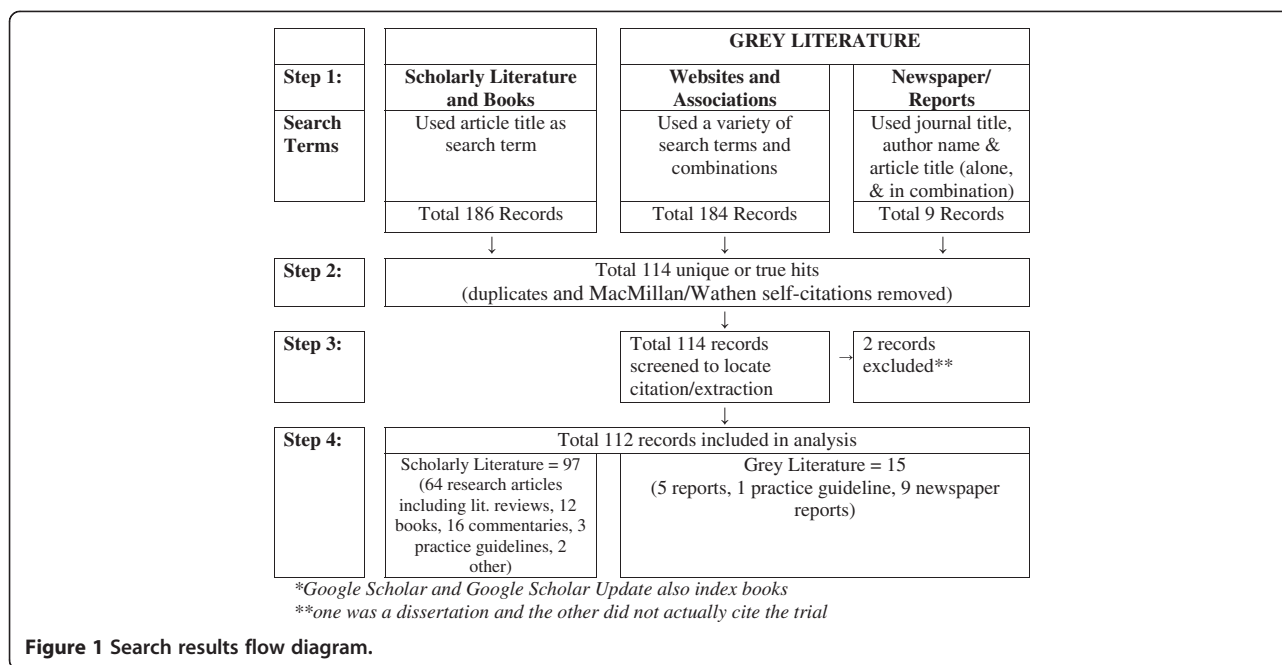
GREY LITERATURE

| | | | |
|---|---|---|---|
| Step 1: | Scholarly Literature and Books | Websites and Associations | Newspaper/ Reports |
| Search Terms | Used article title as search term | Used a variety of search terms and combinations | Used journal title, author name & article title (alone, & in combination) |
| | Total 186 Records | Total 184 Records | Total 9 Records |

Step 2: Total 114 unique or true hits (duplicates and MacMillan/Wathen self-citations removed)

Step 3: Total 114 records screened to locate citation/extraction → 2 records excluded**

Step 4: Total 112 records included in analysis

Scholarly Literature = 97 (64 research articles including lit. reviews, 12 books, 16 commentaries, 3 practice guidelines, 2 other)

Grey Literature = 15 (5 reports, 1 practice guideline, 9 newspaper reports)

*Google Scholar and Google Scholar Update also index books
**one was a dissertation and the other did not actually cite the trial

Figure 1 Search results flow diagram.